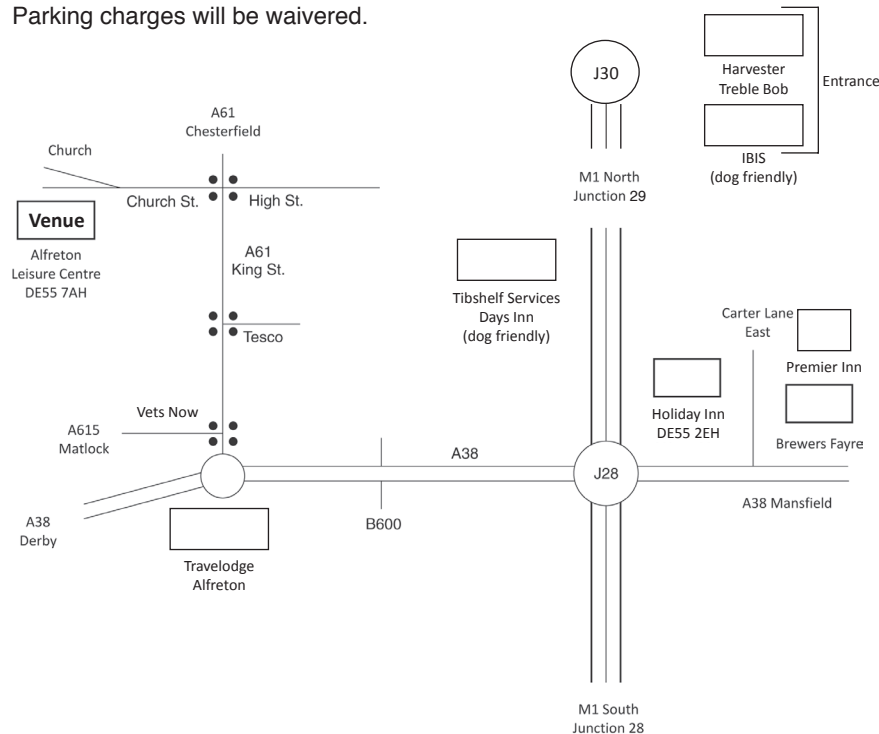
Parking charges will be waivered.

J30

Harvester
Treble Bob

IBIS
(dog friendly)

Entrance

A61
Chesterfield

Church

Church St.

High St.

Venue

Alfreton
Leisure Centre
DE55 7AH

A61
King St.

M1 North
Junction 29

Tibshelf Services
Days Inn
(dog friendly)

Tesco

Carter Lane
East

Premier Inn

Holiday Inn
DE55 2EH

Brewers Fayre

Vets Now

A615
Matlock

A38

J28

A38 Mansfield

A38
Derby

B600

Travelodge
Alfreton

M1 South
Junction 28